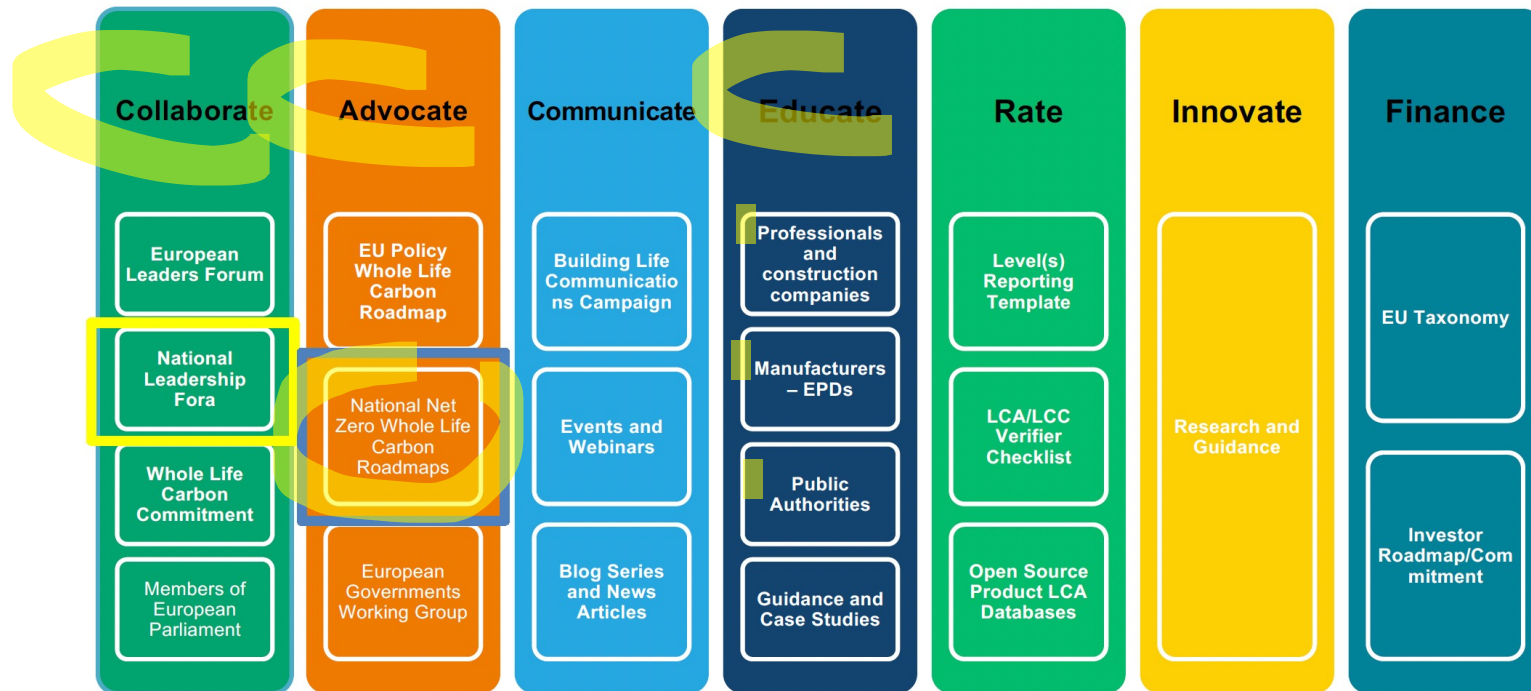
Collaborate

European Leaders Forum

National Leadership Fora

Whole Life Carbon Commitment

Members of European Parliament

Advocate

EU Policy Whole Life Carbon Roadmap

National Net Zero Whole Life Carbon Roadmaps

European Governments Working Group

Communicate

Building Life Communications Campaign

Events and Webinars

Blog Series and News Articles

Educate

Professionals and construction companies

Manufacturers – EPDs

Public Authorities

Guidance and Case Studies

Rate

Level(s) Reporting Template

LCA/LCC Verifier Checklist

Open Source Product LCA Databases

Innovate

Research and Guidance

Finance

EU Taxonomy

Investor Roadmap/Commitment